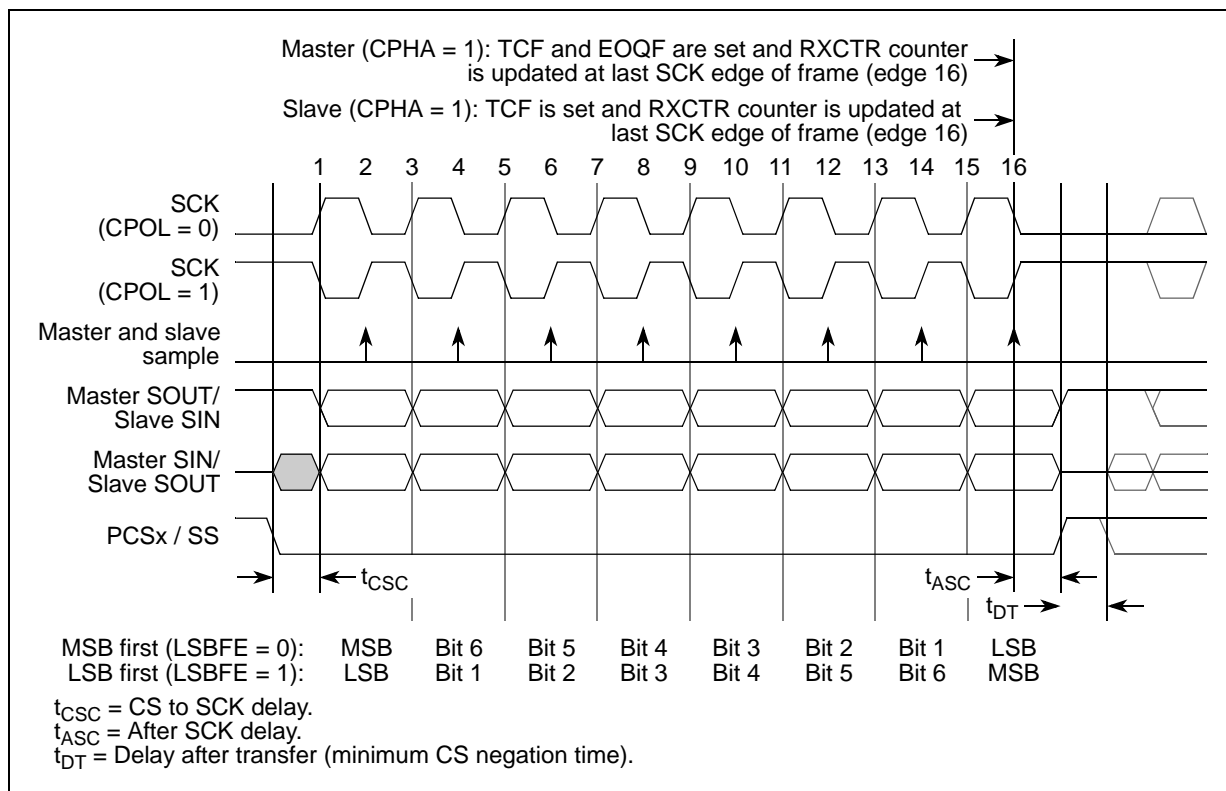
Master (CPHA = 1): TCF and EOQF are set and RXCTR counter is updated at last SCK edge of frame (edge 16)

Slave (CPHA = 1): TCF is set and RXCTR counter is updated at last SCK edge of frame (edge 16)

1 2 3 4 5 6 7 8 9 10 11 12 13 14 15 16

SCK (CPOL = 0)

SCK (CPOL = 1)

Master and slave sample

Master SOUT/ Slave SIN

Master SIN/ Slave SOUT

PCSx / SS

$t_{CSC}$

$t_{ASC}$

$t_{DT}$

| MSB first (LSBFE = 0): | MSB | Bit 6 | Bit 5 | Bit 4 | Bit 3 | Bit 2 | Bit 1 | LSB |
|---|---|---|---|---|---|---|---|---|
| LSB first (LSBFE = 1): | LSB | Bit 1 | Bit 2 | Bit 3 | Bit 4 | Bit 5 | Bit 6 | MSB |

$t_{CSC}$ = CS to SCK delay.
$t_{ASC}$ = After SCK delay.
$t_{DT}$ = Delay after transfer (minimum CS negation time).